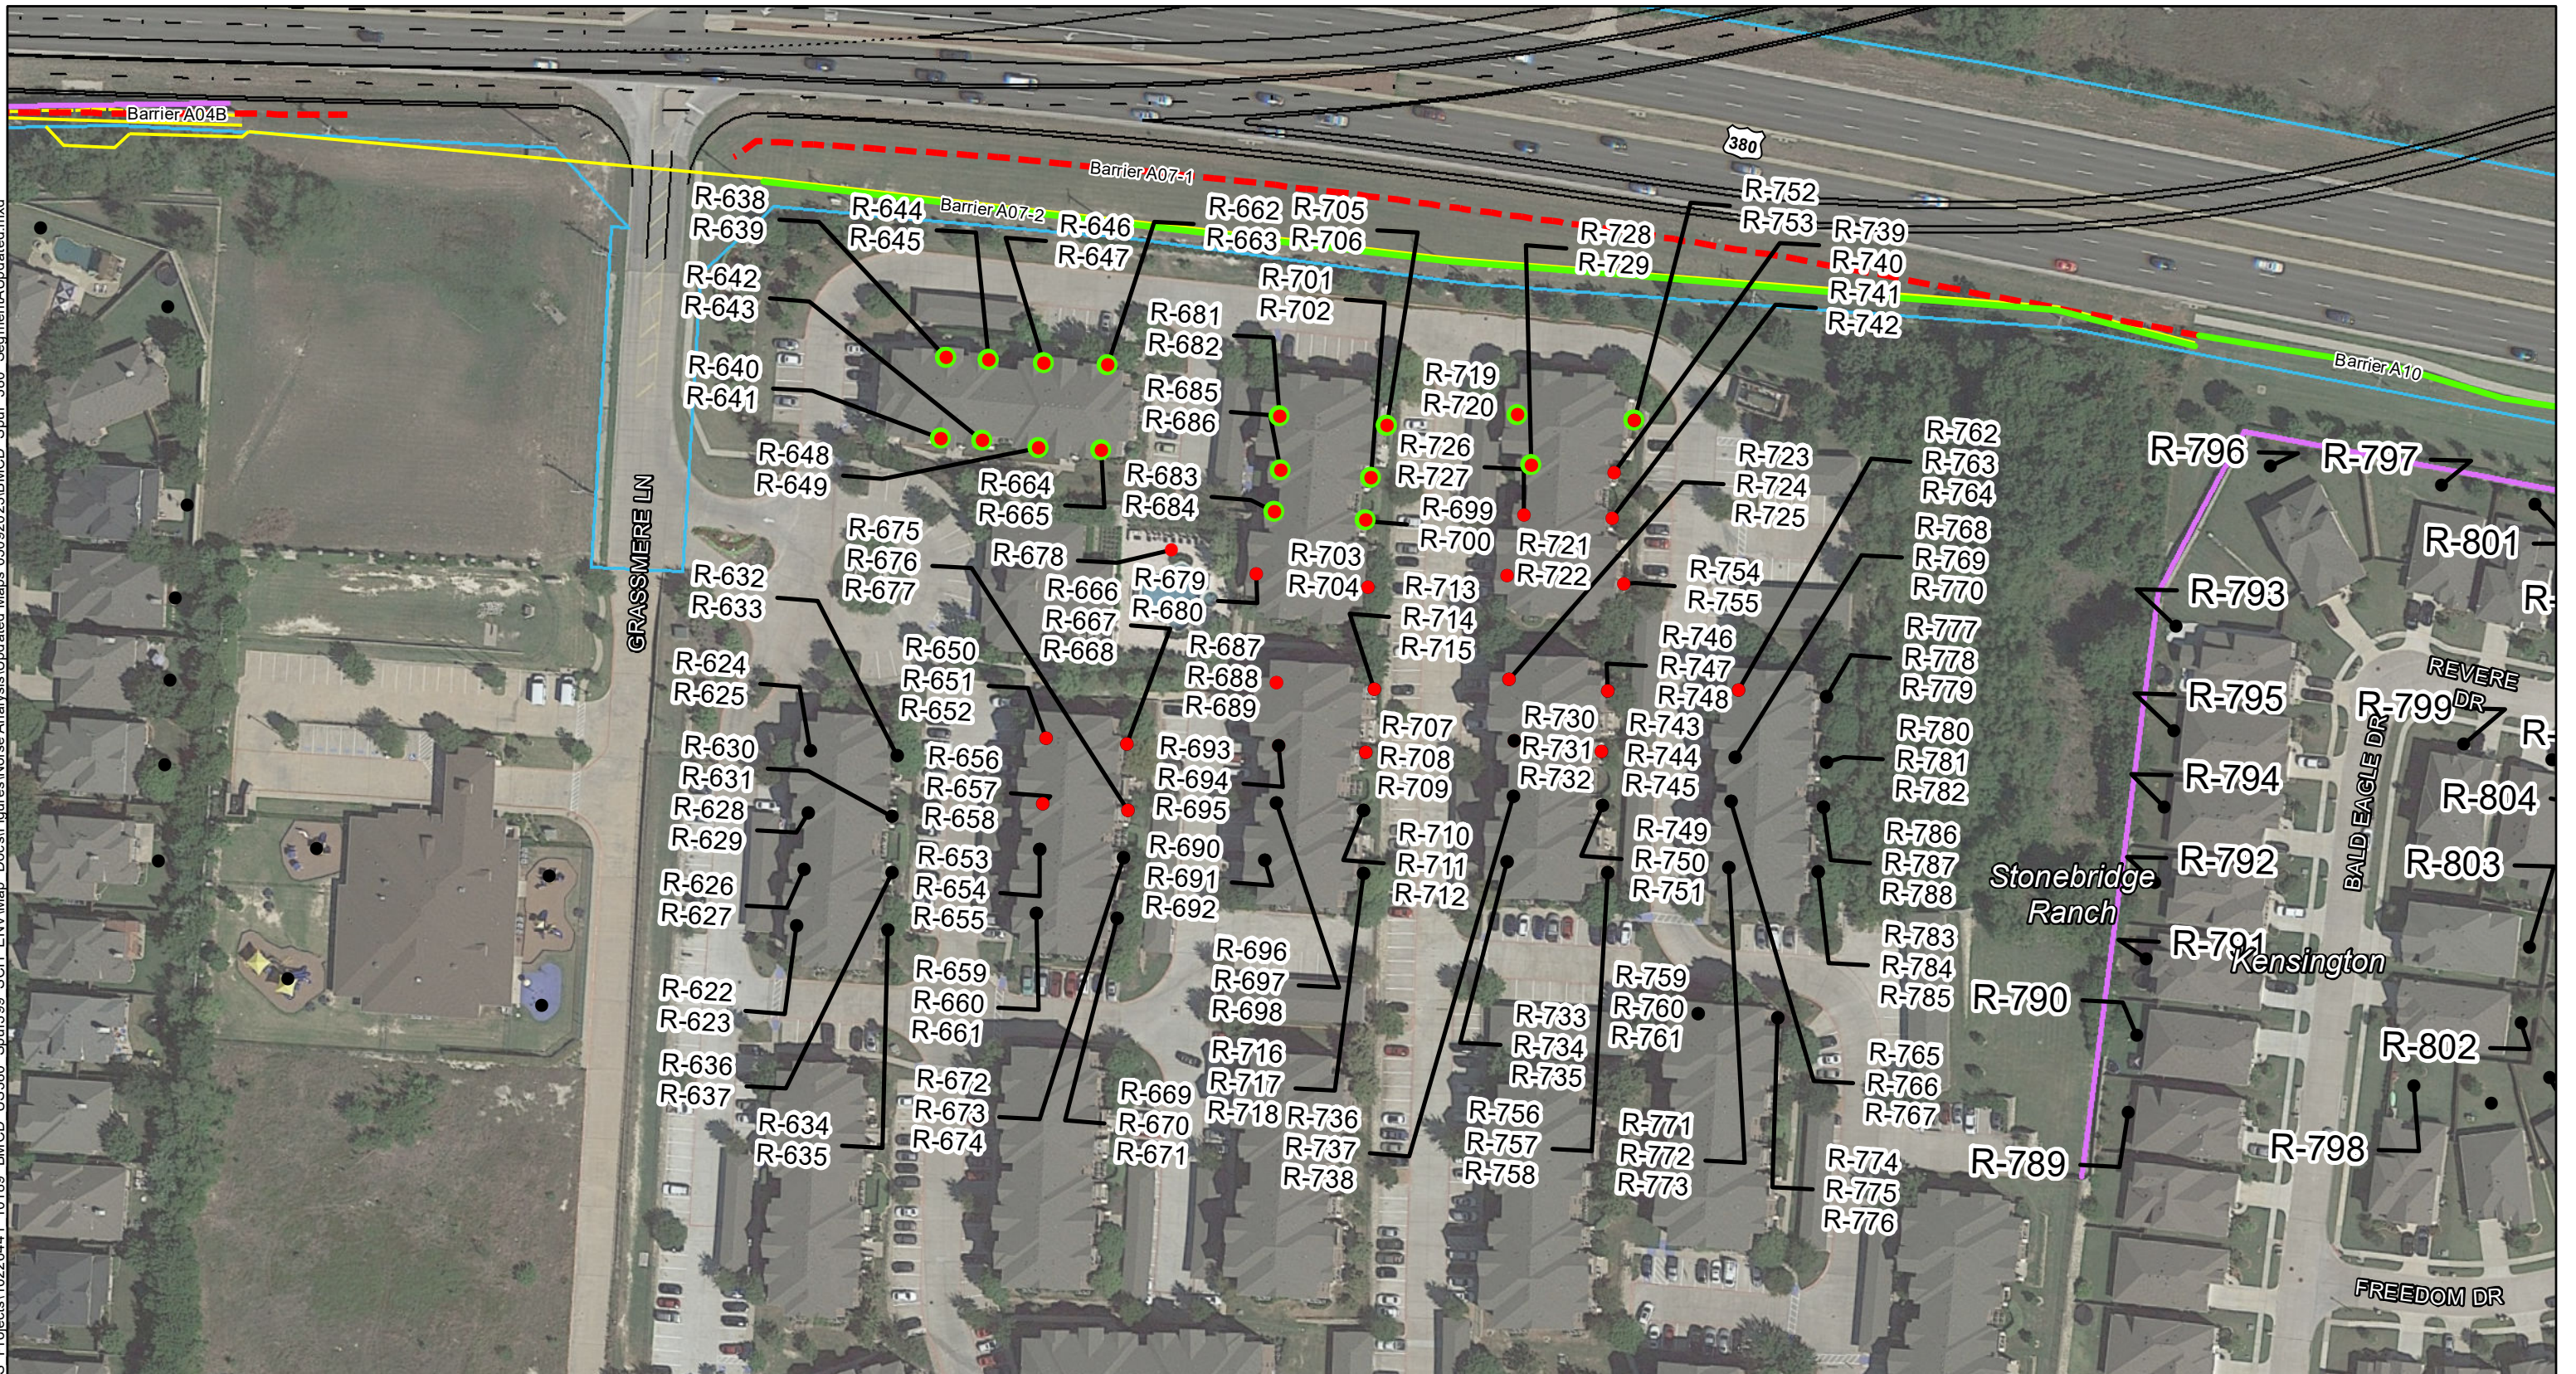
Barrier A04B
Barrier A07-1
380
Barrier A07-2
Barrier A10
R-638
R-639
R-644
R-645
R-646
R-647
R-662
R-663
R-705
R-706
R-728
R-729
R-752
R-753
R-739
R-740
R-741
R-742
R-642
R-643
R-701
R-702
R-681
R-682
R-640
R-641
R-685
R-686
R-719
R-720
R-648
R-649
R-664
R-665
R-683
R-684
R-726
R-727
R-699
R-700
R-723
R-724
R-725
R-762
R-763
R-764
R-796
R-797
R-801
R-675
R-676
R-677
R-678
R-666
R-667
R-668
R-679
R-680
R-703
R-704
R-721
R-722
R-754
R-755
R-768
R-769
R-770
R-793
R-632
R-633
R-713
R-714
R-715
R-746
R-747
R-748
R-777
R-778
R-779
REVERE DR
R-650
R-651
R-652
R-687
R-688
R-689
R-795
R-799
R-624
R-625
R-707
R-708
R-709
R-730
R-731
R-732
R-743
R-744
R-745
R-780
R-781
R-782
R-630
R-631
R-656
R-657
R-658
R-693
R-694
R-695
R-794
R-804
BALD EAGLE DR
R-628
R-629
R-710
R-711
R-712
R-749
R-750
R-751
R-786
R-787
R-788
R-690
R-691
R-692
R-653
R-654
R-655
R-626
R-627
R-792
R-803
Stonebridge Ranch
R-783
R-784
R-785
R-696
R-697
R-698
R-791
Kensington
GRASSMERE LN
R-622
R-623
R-659
R-660
R-661
R-759
R-760
R-761
R-790
R-733
R-734
R-735
R-716
R-717
R-718
R-765
R-766
R-767
R-802
R-636
R-637
R-672
R-673
R-674
R-669
R-670
R-671
R-736
R-737
R-738
R-756
R-757
R-758
R-771
R-772
R-773
R-798
R-634
R-635
R-774
R-775
R-776
R-789
FREEDOM DR